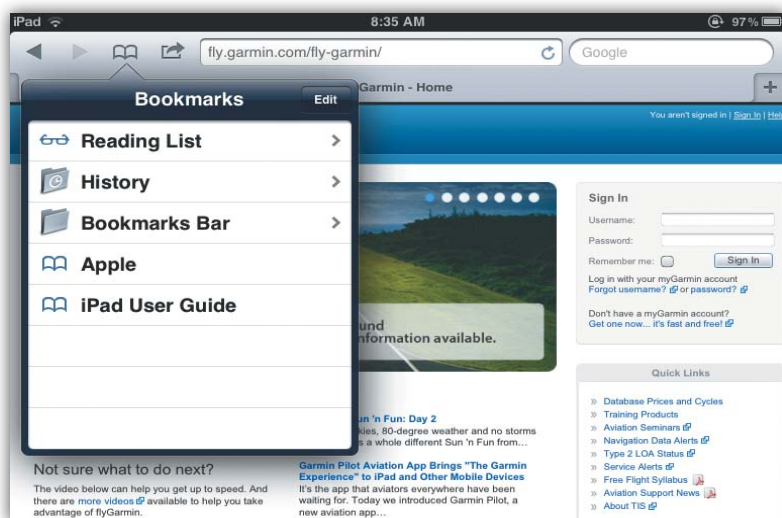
iPad 8:35 AM 97%

fly.garmin.com/fly-garmin/

Google

Garmin - Home

Bookmarks Edit

Reading List

History

Bookmarks Bar

Apple

iPad User Guide

You aren't signed in | Sign In | Hel

Sign In

Username:

Password:

Remember me: Sign In

Log in with your myGarmin account
Forgot username? or password?

Don't have a myGarmin account?
Get one now... it's fast and free!

und
nformation available.

Quick Links

Database Prices and Cycles
Training Products
Aviation Seminars
Navigation Data Alerts
Type 2 LOA Status
Service Alerts
Free Flight Syllabus
Aviation Support News
About TIS

un 'n Fun: Day 2
kies, 80-degree weather and no storms
s a whole different Sun 'n Fun from...

Not sure what to do next?

The video below can help you get up to speed. And there are more videos available to help you take advantage of flyGarmin.

Garmin Pilot Aviation App Brings "The Garmin Experience" to iPad and Other Mobile Devices
It's the app that aviators everywhere have been waiting for. Today we introduced Garmin Pilot, a new aviation app...